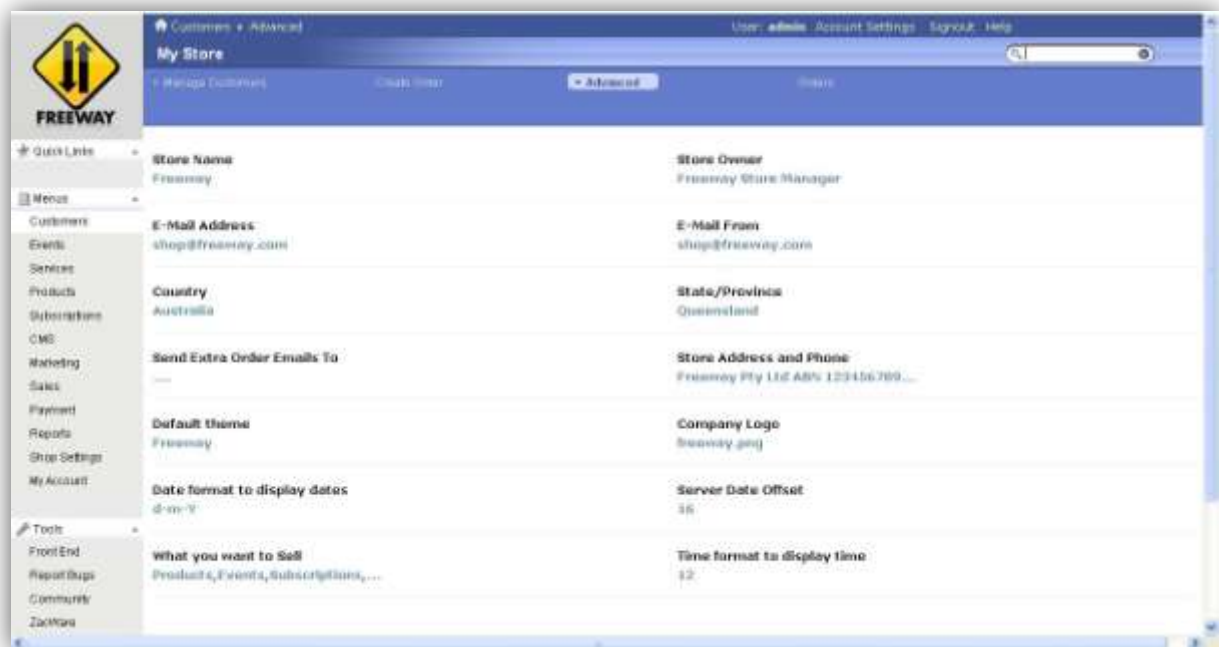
Customers » Advanced

User: admin Account Settings Signout Help

My Store

» Manage Customers Create Order » Advanced Orders

FREEWAY

Quick Links

Menus
Customers
Events
Services
Products
Subscriptions
CMS
Marketing
Sales
Payment
Reports
Shop Settings
My Account

Tools
Front End
Report Bugs
Community
ZacWare

Store Name
Freeway

Store Owner
Freeway Store Manager

E-Mail Address
shop@freeway.com

E-Mail From
shop@freeway.com

Country
Australia

State/Province
Queensland

Send Extra Order Emails To
---

Store Address and Phone
Freeway Pty Ltd ABN 123456789...

Default theme
Freeway

Company Logo
freeway.png

Date format to display dates
d-m-Y

Server Date Offset
16

What you want to Sell
Products,Events,Subscriptions,...

Time format to display time
12